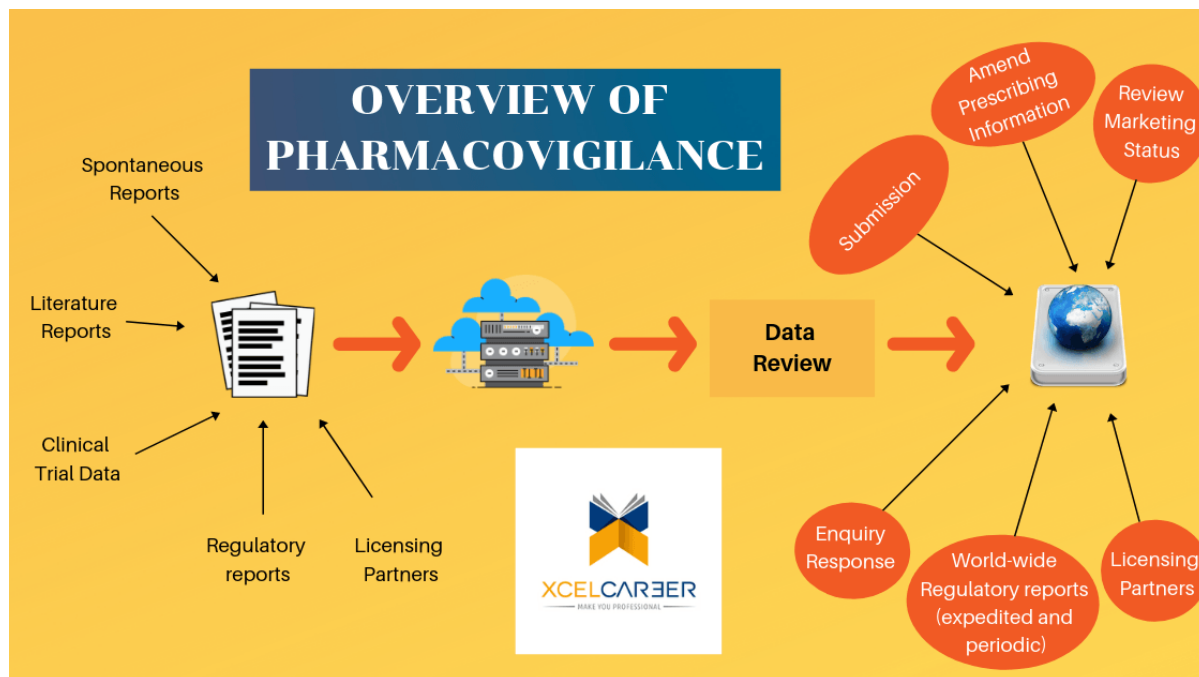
OVERVIEW OF PHARMACOVIGILANCE

Spontaneous Reports

Literature Reports

Clinical Trial Data

Regulatory reports

Licensing Partners

Data Review

Submission

Amend Prescribing Information

Review Marketing Status

Enquiry Response

World-wide Regulatory reports (expedited and periodic)

Licensing Partners

XCELCAREER
MAKE YOU PROFESSIONAL